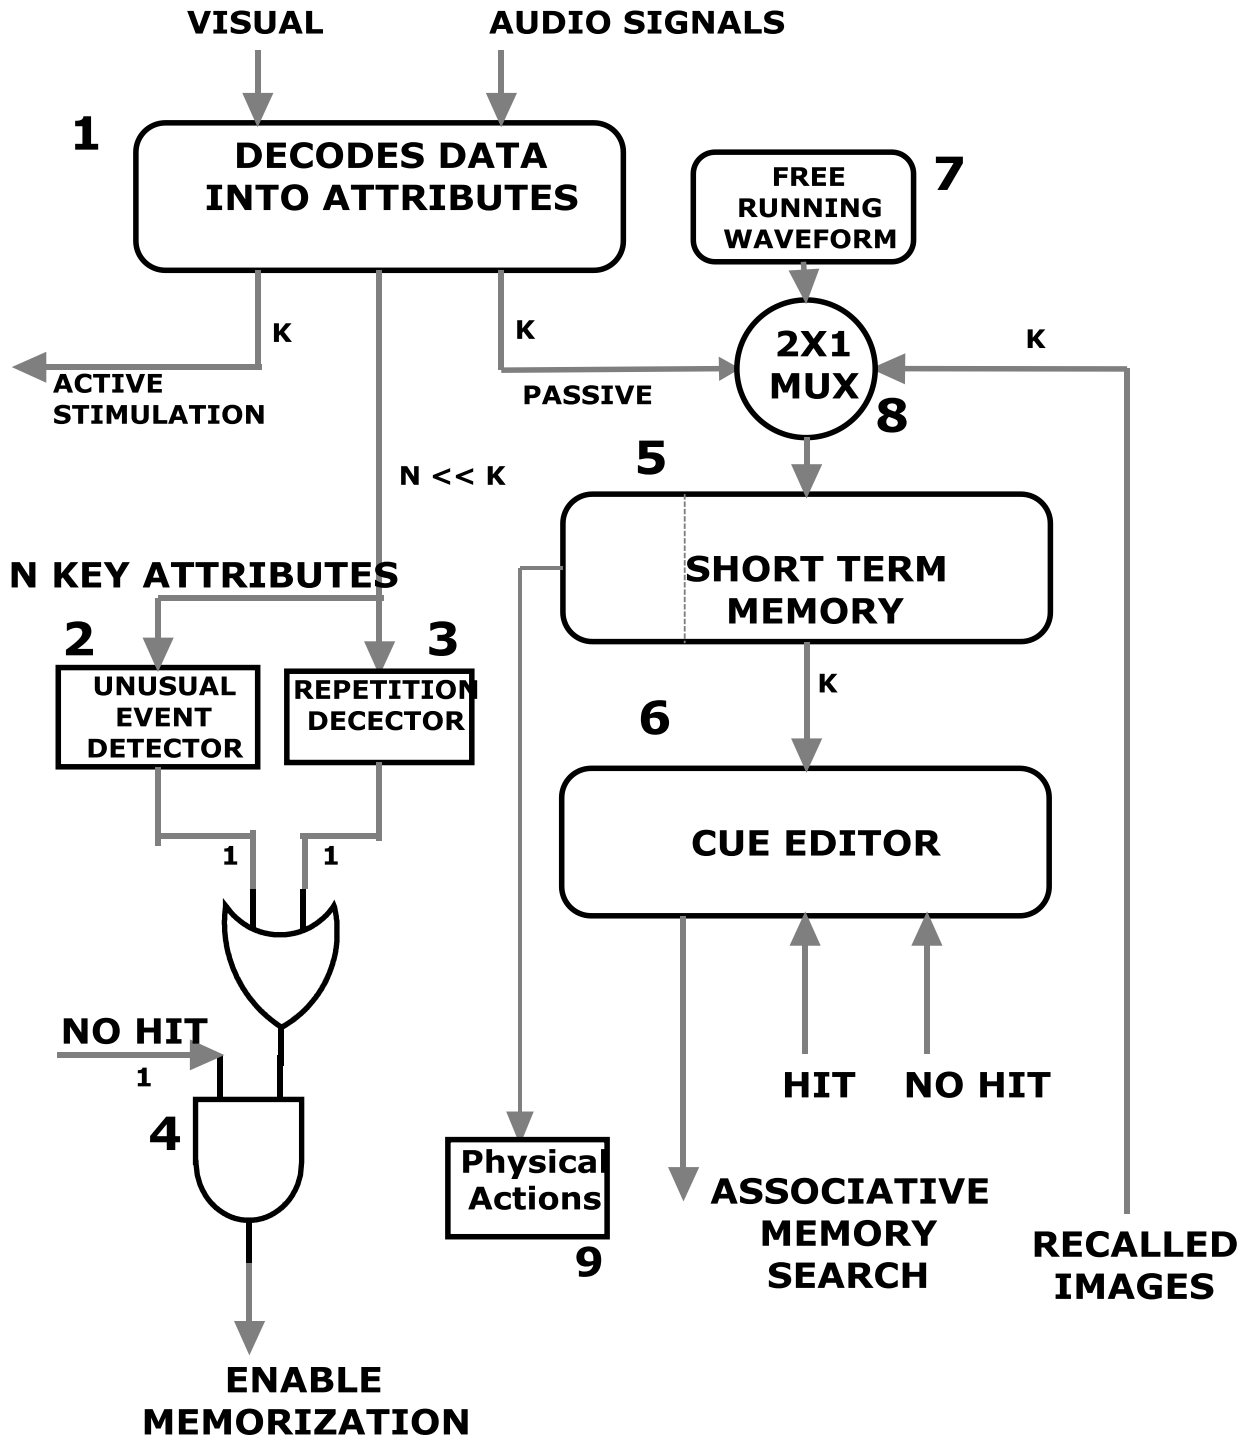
VISUAL

AUDIO SIGNALS

1

DECODES DATA INTO ATTRIBUTES

FREE RUNNING WAVEFORM

7

K

K

K

ACTIVE STIMULATION

PASSIVE

2X1 MUX

8

N << K

5

SHORT TERM MEMORY

N KEY ATTRIBUTES

2

3

UNUSUAL EVENT DETECTOR

REPETITION DECECTOR

K

6

CUE EDITOR

1

1

NO HIT

1

HIT

NO HIT

4

Physical Actions

9

ASSOCIATIVE MEMORY SEARCH

RECALLED IMAGES

ENABLE MEMORIZATION